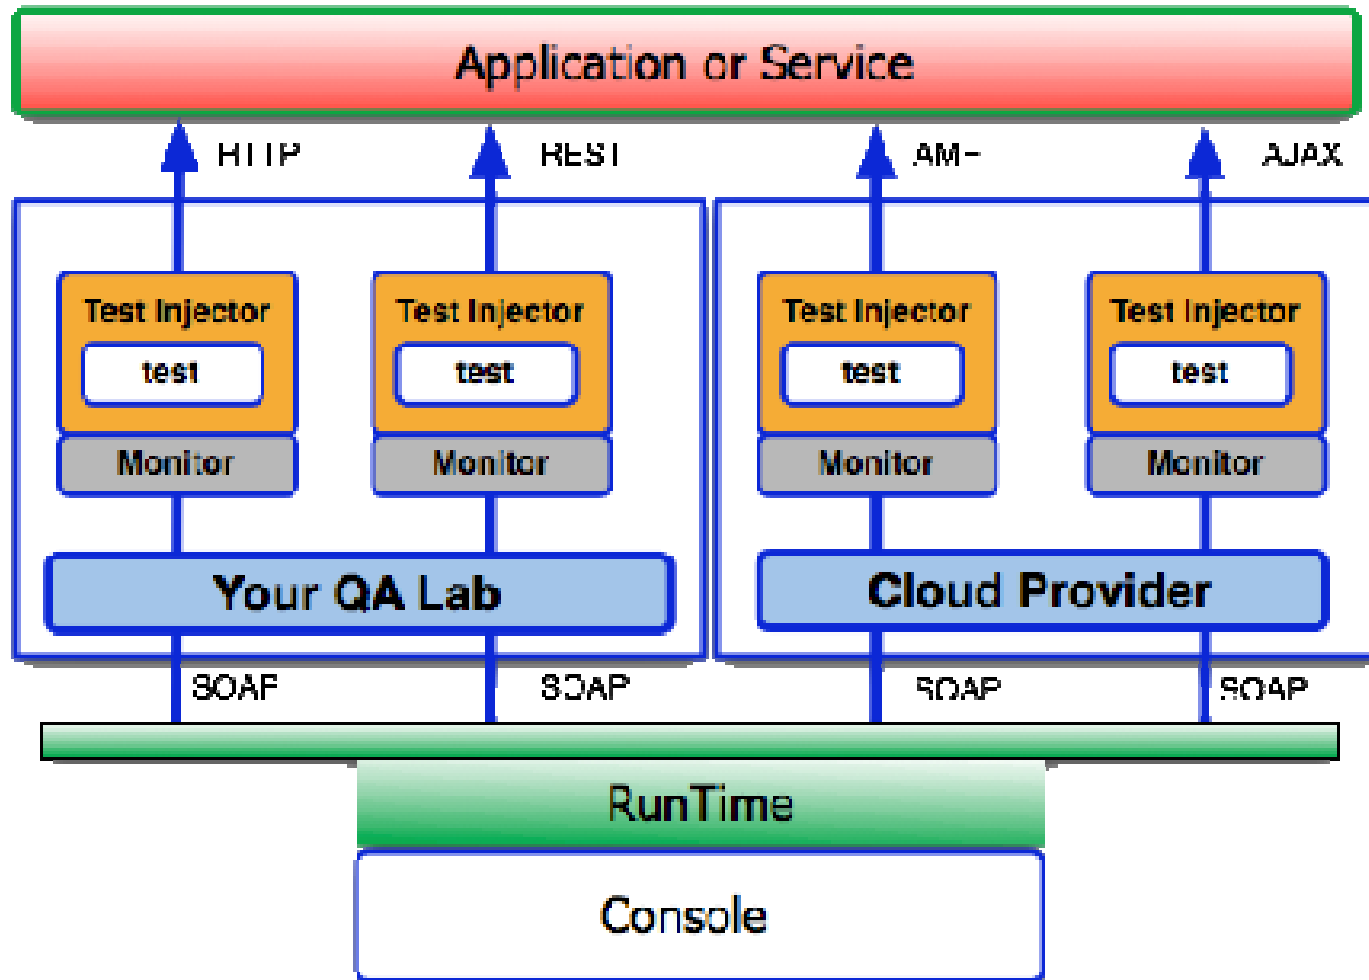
Application or Service

HTTP
REST
AMF
AJAX

Test Injector
test
Monitor

Test Injector
test
Monitor

Test Injector
test
Monitor

Test Injector
test
Monitor

Your QA Lab

Cloud Provider

SOAP
SOAP
SOAP
SOAP

RunTime

Console